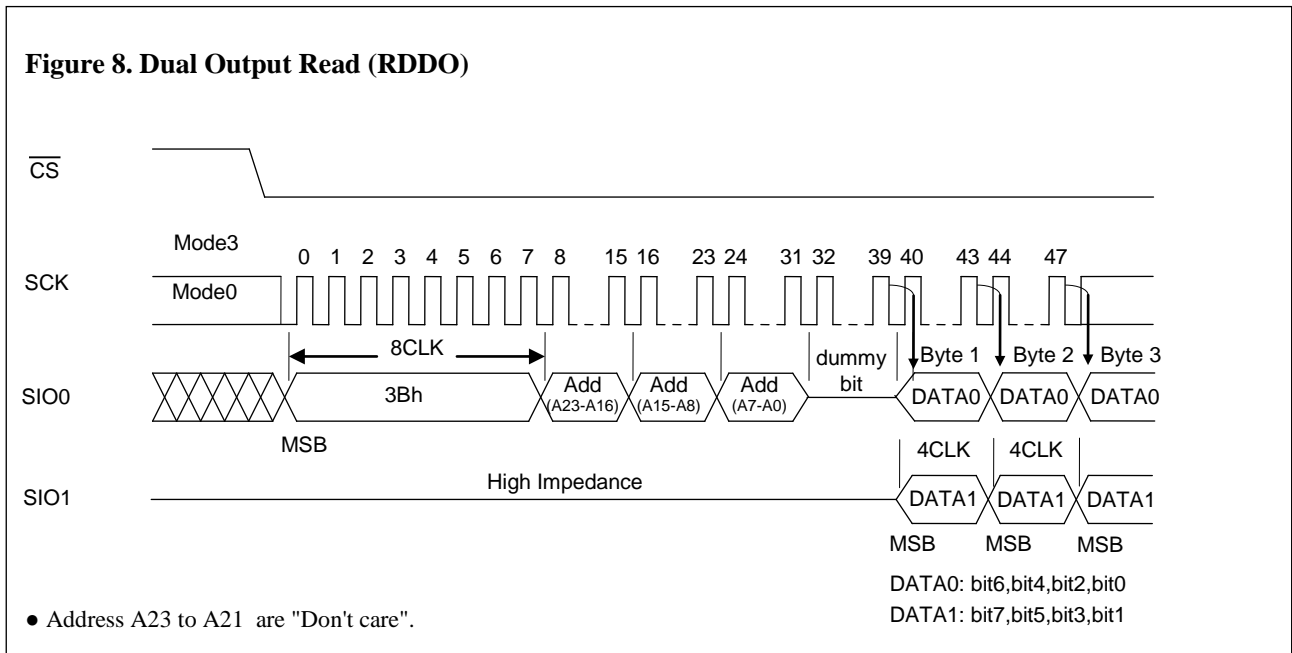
Figure 8. Dual Output Read (RDDO)

$\overline{CS}$

Mode3

0 1 2 3 4 5 6 7 8 15 16 23 24 31 32 39 40 43 44 47

SCK

Mode0

8CLK

dummy bit

Byte 1

Byte 2

Byte 3

SIO0

3Bh

Add (A23-A16)

Add (A15-A8)

Add (A7-A0)

DATA0

DATA0

DATA0

MSB

4CLK

4CLK

SIO1

High Impedance

DATA1

DATA1

DATA1

MSB

MSB

MSB

DATA0: bit6,bit4,bit2,bit0

DATA1: bit7,bit5,bit3,bit1

● Address A23 to A21 are "Don't care".